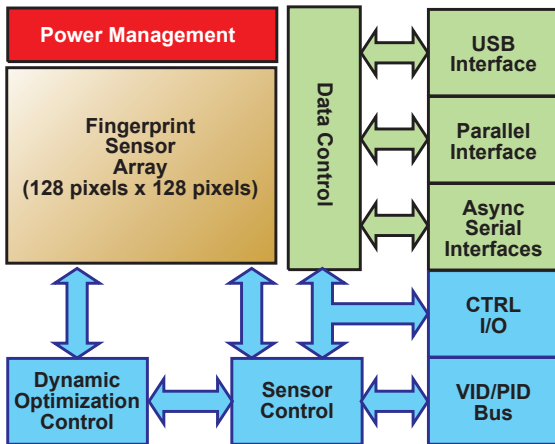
Power Management

Fingerprint Sensor Array (128 pixels x 128 pixels)

Data Control

USB Interface

Parallel Interface

Async Serial Interfaces

CTRL I/O

Dynamic Optimization Control

Sensor Control

VID/PID Bus